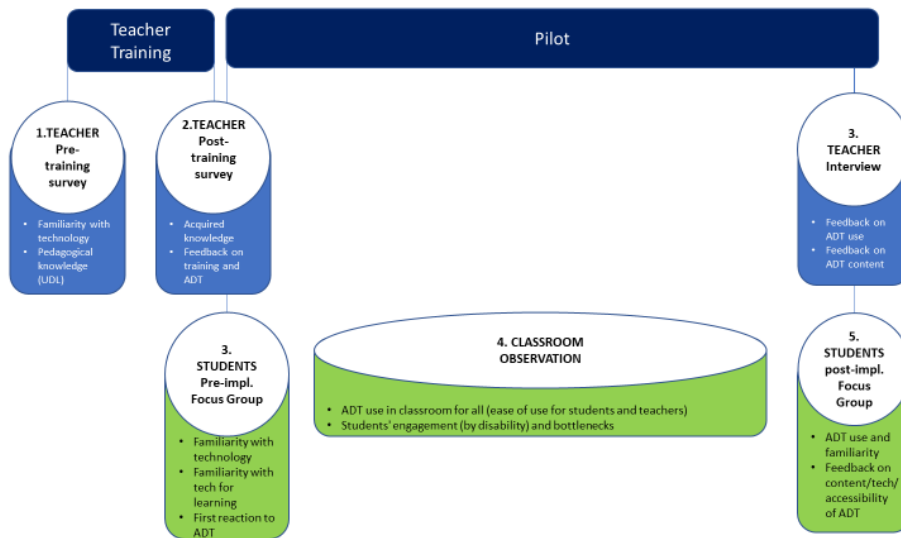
Teacher Training

Pilot

1.TEACHER Pre-training survey

- Familiarity with technology
- Pedagogical knowledge (UDL)

2.TEACHER Post-training survey

- Acquired knowledge
- Feedback on training and ADT

3. TEACHER Interview

- Feedback on ADT use
- Feedback on ADT content

3. STUDENTS Pre-impl. Focus Group

- Familiarity with technology
- Familiarity with tech for learning
- First reaction to ADT

4. CLASSROOM OBSERVATION

- ADT use in classroom for all (ease of use for students and teachers)
- Students' engagement (by disability) and bottlenecks

5. STUDENTS post-impl. Focus Group

- ADT use and familiarity
- Feedback on content/tech/ accessibility of ADT